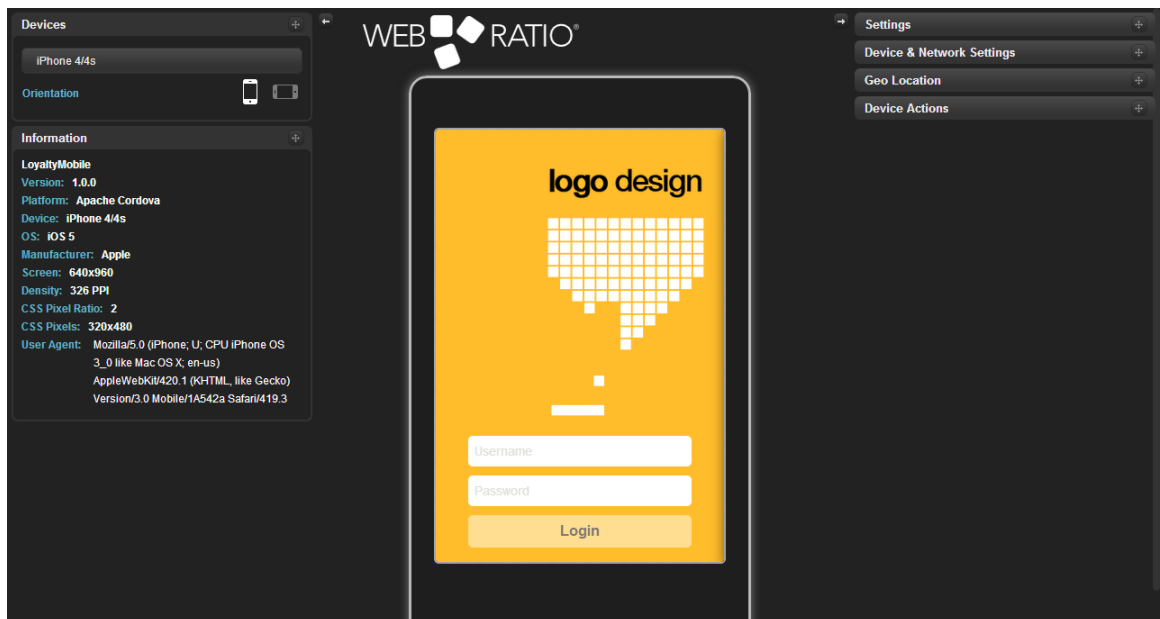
Devices

iPhone 4/4s

Orientation

Information

LoyaltyMobile
Version: 1.0.0
Platform: Apache Cordova
Device: iPhone 4/4s
OS: iOS 5
Manufacturer: Apple
Screen: 640x960
Density: 326 PPI
CSS Pixel Ratio: 2
CSS Pixels: 320x480
User Agent: Mozilla/5.0 (iPhone; U; CPU iPhone OS 3_0 like Mac OS X; en-us) AppleWebKit/420.1 (KHTML, like Gecko) Version/3.0 Mobile/1A542a Safari/419.3

WEB RATIO®

logo design

Username

Password

Login

Settings

Device & Network Settings

Geo Location

Device Actions